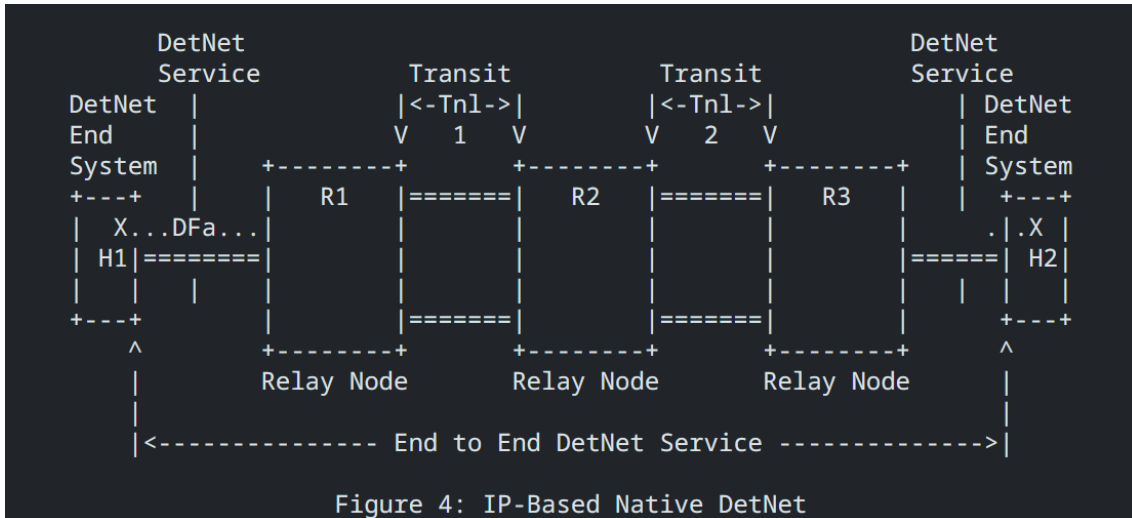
```
        DetNet                                          DetNet
        Service           Transit          Transit      Service
   DetNet  |             |<-Tnl->|        |<-Tnl->|        | DetNet
   End     |             V   1   V        V   2   V        | End
   System  |    +--------+       +--------+       +--------+ | System
   +---+   |    |   R1   |=======|   R2   |=======|   R3   | |  +---+
   |   X...DFa...|       |       |        |       |        |  .|.X |
   | H1|========|        |       |        |       |        |======| H2|
   |   |   |    |        |       |        |       |        |  |  |   |
   +---+        |        |=======|        |=======|        |     +---+
     ^          +--------+       +--------+       +--------+     ^
     |          Relay Node       Relay Node       Relay Node     |
     |                                                           |
     |<-------------- End to End DetNet Service ---------------->|

                   Figure 4: IP-Based Native DetNet
```